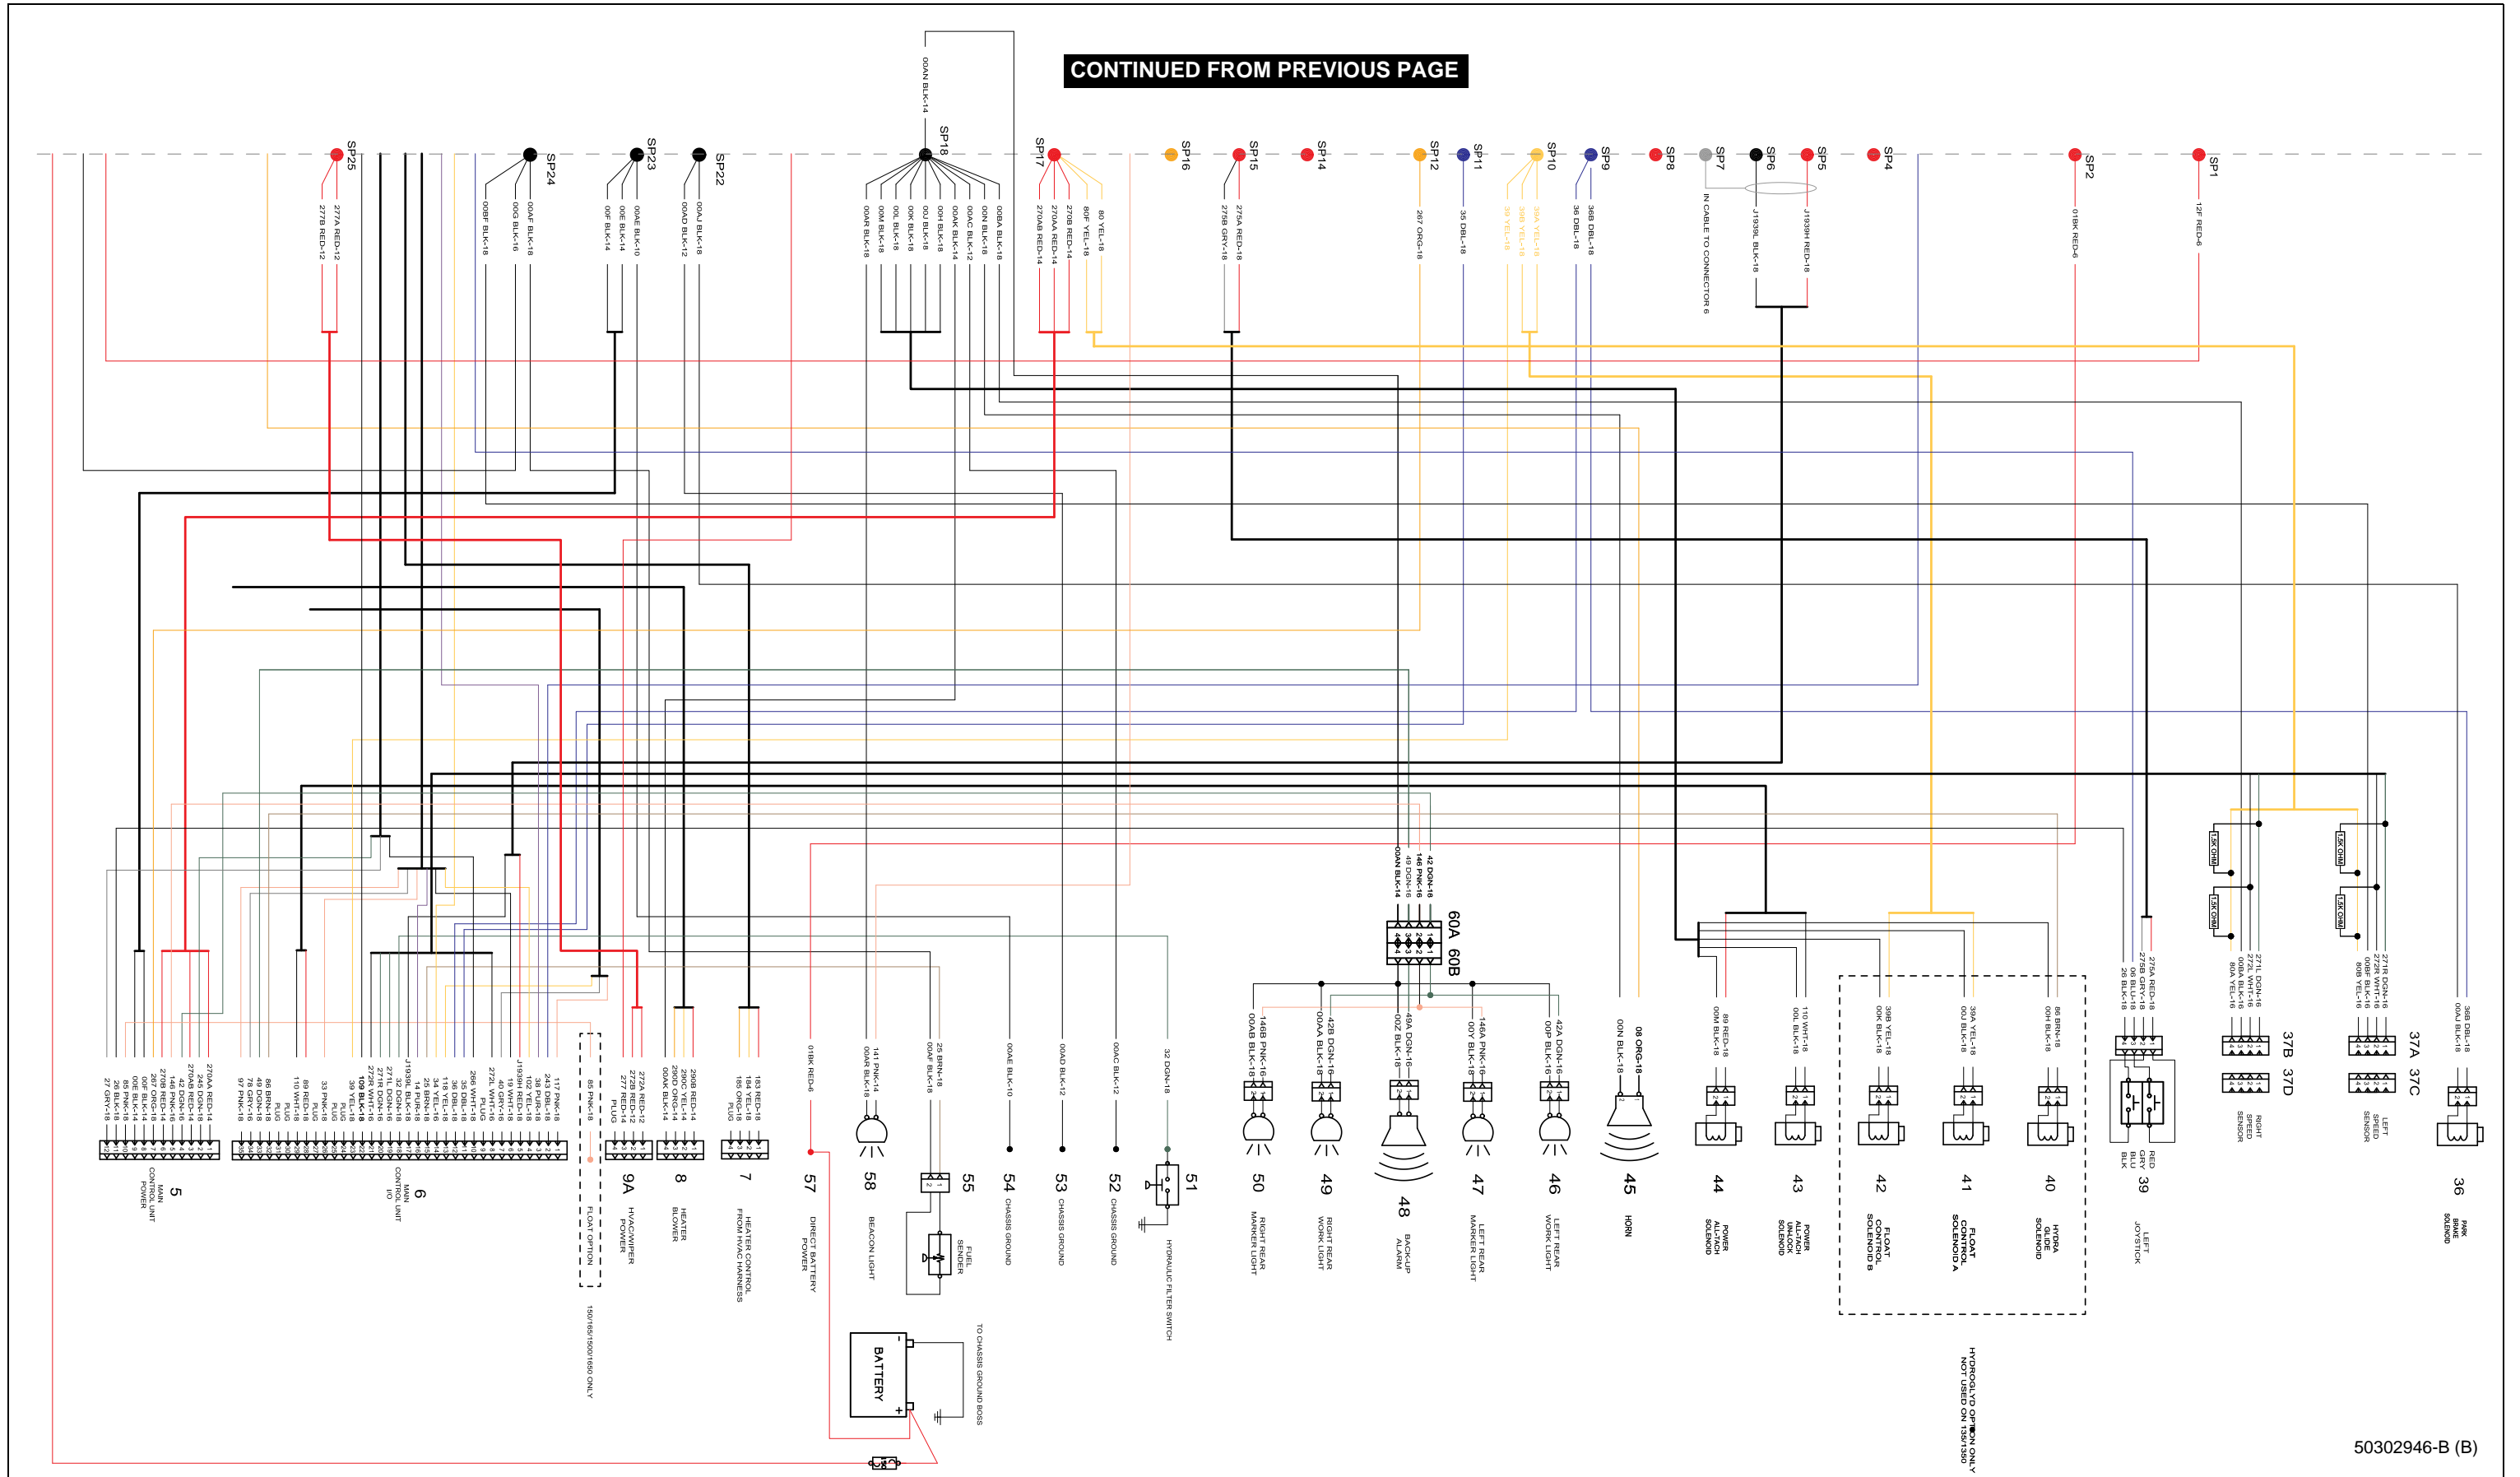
CONTINUED FROM PREVIOUS PAGE

SP25 SP24 SP23 SP22 SP18 SP17 SP16 SP15 SP14 SP12 SP11 SP10 SP9 SP8 SP7 SP6 SP5 SP4 SP2 SP1

00AN BLK-14

277A RED-12
277B RED-12
00BF BLK-18
00G BLK-16
00AF BLK-18
00F BLK-14
00E BLK-14
00AE BLK-10
00AD BLK-12
00AJ BLK-18
00AR BLK-18
00M BLK-18
00L BLK-18
00K BLK-18
00J BLK-18
00H BLK-18
00AK BLK-14
00AC BLK-12
00N BLK-18
00BA BLK-18
270AB RED-14
270AA RED-14
270B RED-14
80F YEL-18
80 YEL-18
275B GRY-18
275A RED-18
267 ORG-18
35 DBL-18
39 YEL-18
39B YEL-18
39A YEL-18
36 DBL-18
36B DBL-18
IN CABLE TO CONNECTOR 6
J1939L BLK-18
J1939H RED-18
01BK RED-6
12F RED-6

00AN BLK-14
146 PNK-16
49 DGN-16
42 DGN-18
60A 60B

146B PNK-16
00AB BLK-18
42B DGN-16
00AA BLK-18
00Z BLK-18
49A DGN-16
146A PNK-16
00Y BLK-18
42A DGN-16
00P BLK-18
00N BLK-18
08 ORG-18
00M BLK-18
89 RED-18
00L BLK-18
110 WHT-18
00K BLK-18
39B YEL-18
00J BLK-18
39A YEL-18
00H BLK-18
86 BRN-18
275A RED-18
275B GRY-18
06 BLU-18
26 BLK-18
1.5K OHM
1.5K OHM
271L DGN-16
272L WHT-16
00BA BLK-18
80A YEL-18
37B 37D
1.5K OHM
1.5K OHM
271R DGN-16
272R WHT-16
00BB BLK-18
80B YEL-18
37A 37C
36B DBL-18
00AJ BLK-18

270AA RED-14
245 DGN-18
270AB RED-14
42 DGN-18
270B RED-14
146 PNK-16
267 ORG-18
00E BLK-14
00F BLK-14
26 BLK-18
08 ORG-18
28 BLK-18
27 GRY-18
5 MAIN CONTROL UNIT POWER

117 PNK-18
243 DBL-18
38 PUR-18
35 DBL-18
J1939H RED-18
19 WHT-18
272L WHT-16
36 DBL-18
266 WHT-18
34 YEL-18
25 BRN-18
110 WHT-18
32 DGN-18
J1939L BLK-18
271R DGN-16
272R WHT-16
109 BLK-18
39 YEL-18
PLUG
PLUG
33 PNK-18
89 RED-18
110 WHT-18
PLUG
86 BRN-18
49 DGN-18
97 PNK-18
6 MAIN CONTROL UNIT I/O

85 PNK-18
FLOAT OPTION
150/165/150D/165D ONLY

272A RED-12
272B RED-12
277 RED-14
PLUG
9A HVAC/WIPER POWER

290B RED-14
290C ORG-14
00AK BLK-14
8 HEATER BLOWER

183 RED-18
184 YEL-18
185 ORG-18
PLUG
7 HEATER CONTROL FROM HVAC HARNESS

01BK RED-6
57 DIRECT BATTERY POWER

141 PNK-14
00AR BLK-18
58 BEACON LIGHT

28 BRN-18
00AF BLK-18
55 FUEL SENDER

00AE BLK-10
54 CHASSIS GROUND
00AD BLK-12
53 CHASSIS GROUND
00AC BLK-12
52 CHASSIS GROUND
32 DGN-18
51 HYDRAULIC FILTER SWITCH

BATTERY
TO CHASSIS GROUND BOSS

50 RIGHT REAR MARKER LIGHT
49 RIGHT REAR WORK LIGHT
48 BACK-UP ALARM
47 LEFT REAR MARKER LIGHT
46 LEFT REAR WORK LIGHT
45 HORN
44 POWER ALL-TACH SOLENOID
43 POWER ALL-TACH UNLOCK SOLENOID
42 FLOAT CONTROL SOLENOID B
41 FLOAT CONTROL SOLENOID A
40 HYDRA GLIDE SOLENOID
HYDROGLYD OPTION ONLY NOT USED ON 130/135D
39 LEFT JOYSTICK
RED BLU GRY BLK
RIGHT SPEED SENSOR
LEFT SPEED SENSOR
36 PARK BRAKE SOLENOID

50302946-B (B)